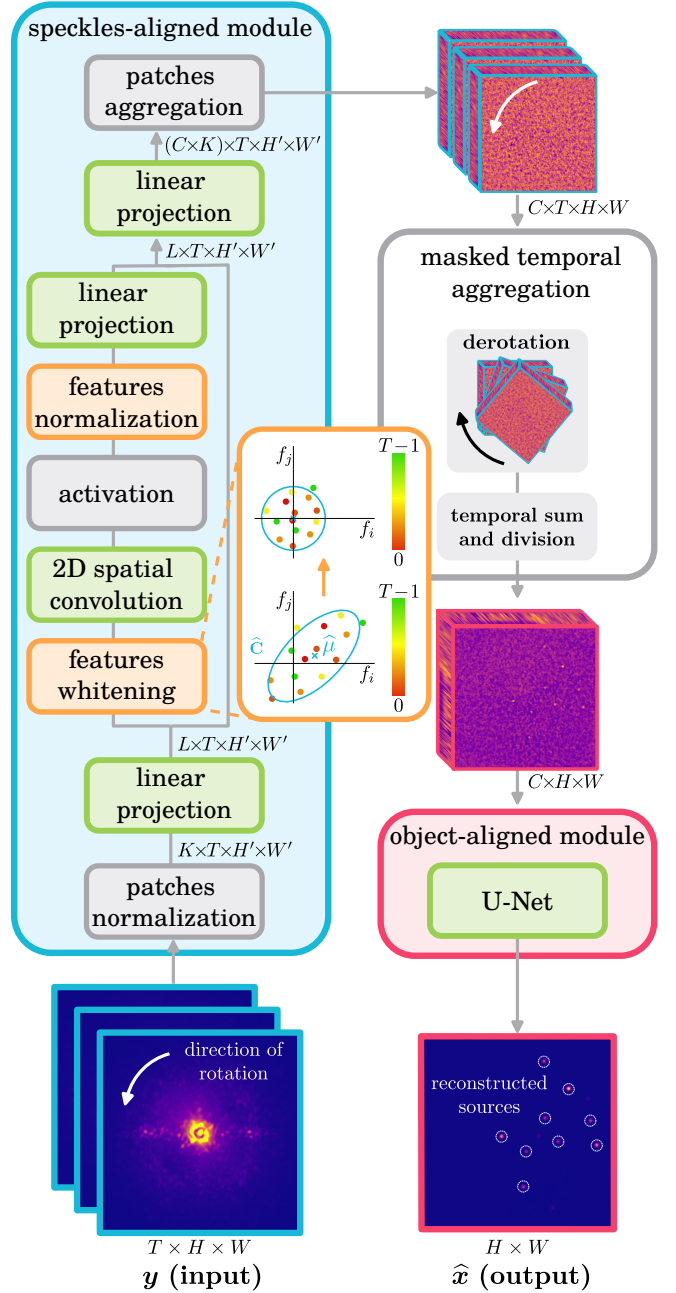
speckles-aligned module

patches aggregation

$(C\times K)\times T\times H'\times W'$

linear projection

$L\times T\times H'\times W'$

linear projection

features normalization

activation

2D spatial convolution

features whitening

$L\times T\times H'\times W'$

linear projection

$K\times T\times H'\times W'$

patches normalization

$f_j$

$f_i$

$T-1$

0

$f_j$

$\widehat{\text{C}}$

$\widehat{\mu}$

$f_i$

$T-1$

0

$C\times T\times H\times W$

masked temporal aggregation

derotation

temporal sum and division

$C\times H\times W$

object-aligned module

U-Net

direction of rotation

$T\times H\times W$

$\boldsymbol{y}$ (input)

reconstructed sources

$H\times W$

$\widehat{\boldsymbol{x}}$ (output)